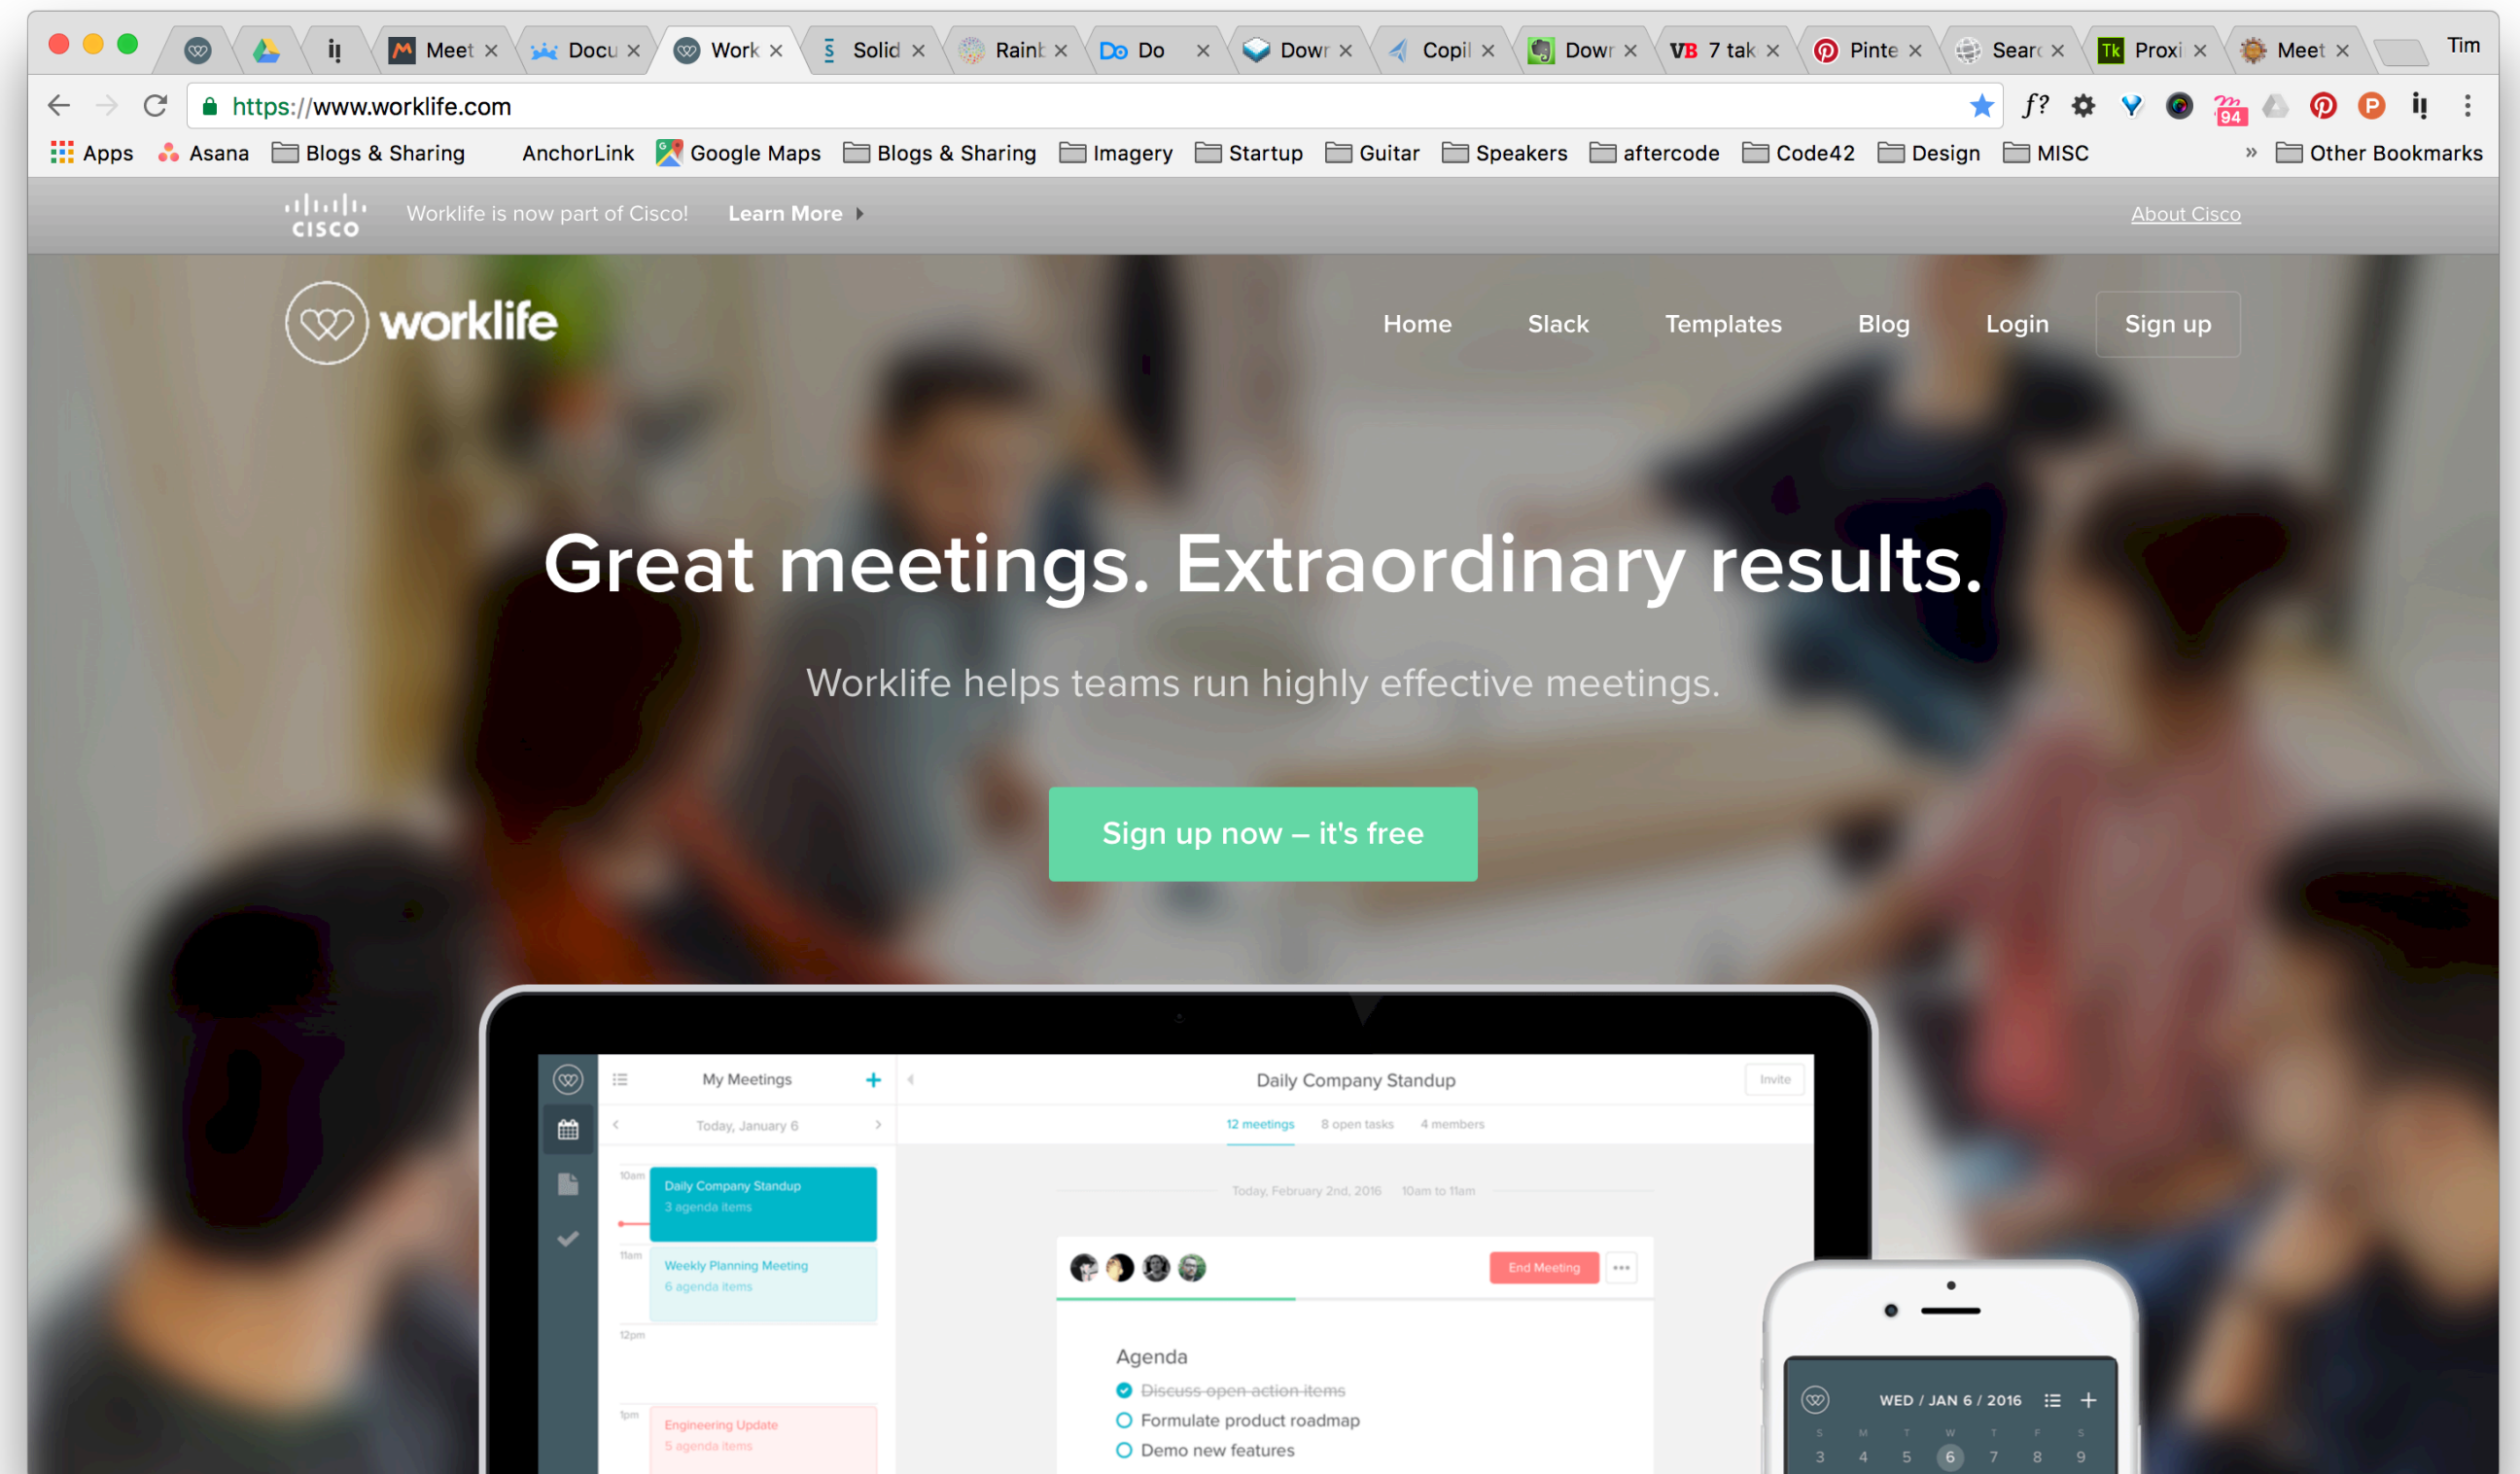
Meet × Docu × Work × Solid × Raint × Do × Dowr × Copil × Dowr × VB 7 tak × Pinte × Searc × Tk Proxi × Meet × Tim

https://www.worklife.com

Apps Asana Blogs & Sharing AnchorLink Google Maps Blogs & Sharing Imagery Startup Guitar Speakers aftercode Code42 Design MISC » Other Bookmarks

cisco Worklife is now part of Cisco! Learn More About Cisco

worklife Home Slack Templates Blog Login Sign up

Great meetings. Extraordinary results.

Worklife helps teams run highly effective meetings.

Sign up now – it's free

My Meetings +
Today, January 6
10am Daily Company Standup 3 agenda items
11am Weekly Planning Meeting 6 agenda items
12pm
1pm Engineering Update 5 agenda items

Daily Company Standup Invite
12 meetings 8 open tasks 4 members
Today, February 2nd, 2016 10am to 11am
End Meeting ...
Agenda
Discuss open action items
Formulate product roadmap
Demo new features

WED / JAN 6 / 2016
S M T W T F S
3 4 5 6 7 8 9